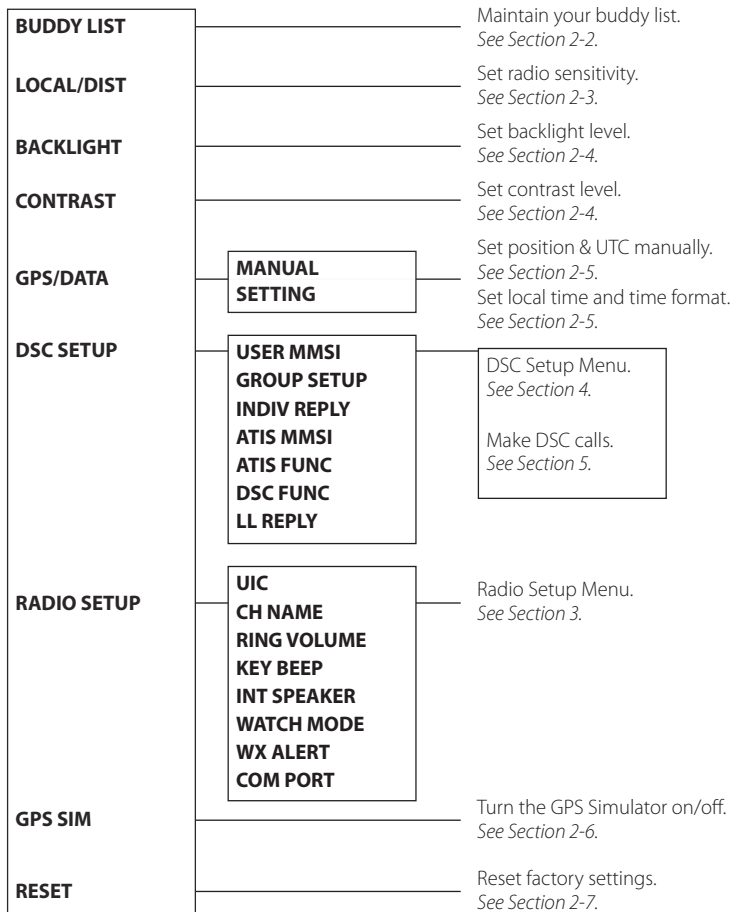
BUDDY LIST

Maintain your buddy list.
*See Section 2-2.*

LOCAL/DIST

Set radio sensitivity.
*See Section 2-3.*

BACKLIGHT

Set backlight level.
*See Section 2-4.*

CONTRAST

Set contrast level.
*See Section 2-4.*

GPS/DATA

MANUAL
SETTING

Set position & UTC manually.
*See Section 2-5.*
Set local time and time format.
*See Section 2-5.*

DSC SETUP

USER MMSI
GROUP SETUP
INDIV REPLY
ATIS MMSI
ATIS FUNC
DSC FUNC
LL REPLY

DSC Setup Menu.
*See Section 4.*

Make DSC calls.
*See Section 5.*

RADIO SETUP

UIC
CH NAME
RING VOLUME
KEY BEEP
INT SPEAKER
WATCH MODE
WX ALERT
COM PORT

Radio Setup Menu.
*See Section 3.*

GPS SIM

Turn the GPS Simulator on/off.
*See Section 2-6.*

RESET

Reset factory settings.
*See Section 2-7.*